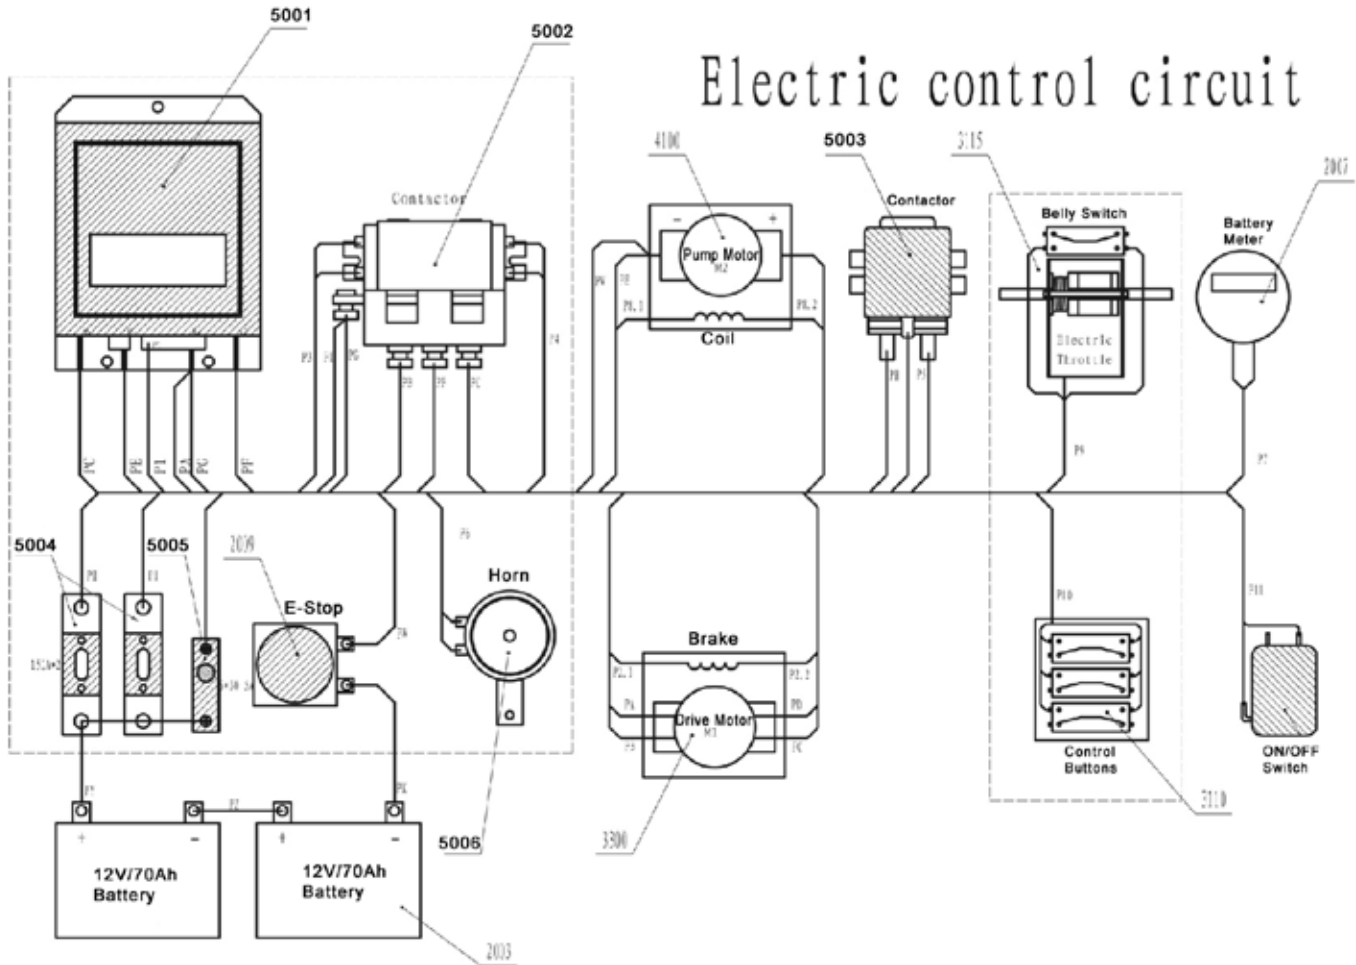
Electric control circuit

5001

5002

Contactor

4100

Pump Motor

M2

Coil

5003

Contactor

3115

Belly Switch

Electric Throttle

2007

Battery Meter

5004

5005

2039

E-Stop

Horn

Brake

Drive Motor

M1

Control Buttons

ON/OFF Switch

3110

3300

5006

12V/70Ah Battery

12V/70Ah Battery

2003

+

-

+

-